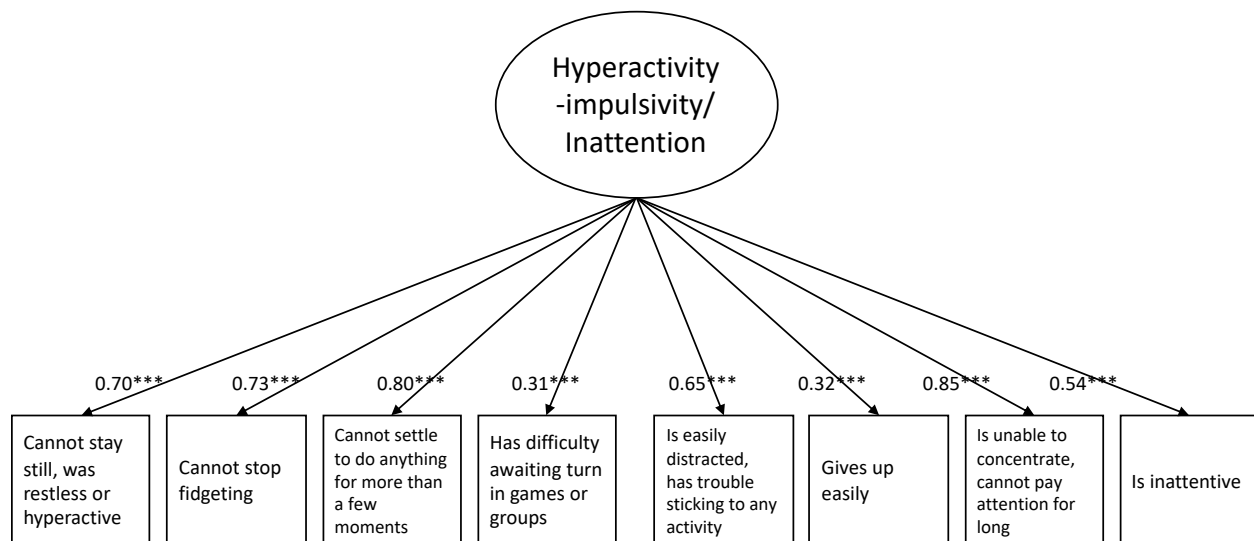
Hyperactivity -impulsivity/ Inattention

0.70***

0.73***

0.80***

0.31***

0.65***

0.32***

0.85***

0.54***

Cannot stay still, was restless or hyperactive

Cannot stop fidgeting

Cannot settle to do anything for more than a few moments

Has difficulty awaiting turn in games or groups

Is easily distracted, has trouble sticking to any activity

Gives up easily

Is unable to concentrate, cannot pay attention for long

Is inattentive